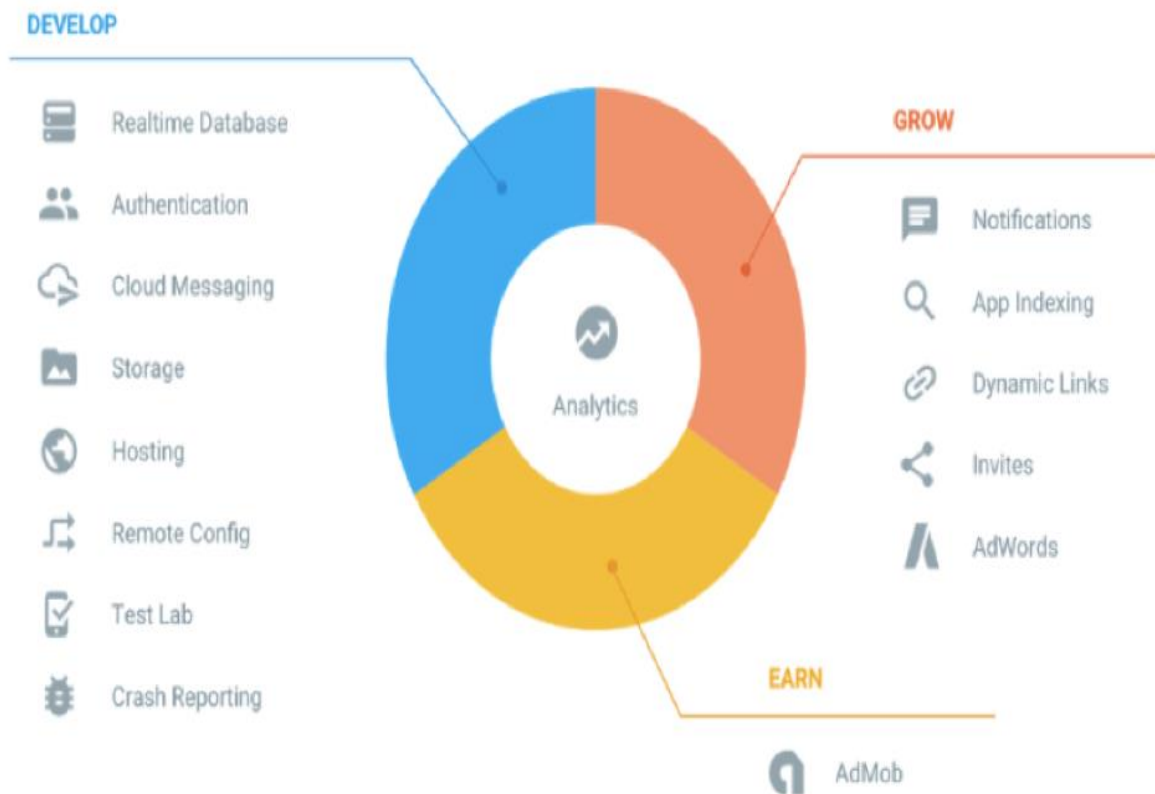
DEVELOP

Realtime Database

Authentication

Cloud Messaging

Storage

Hosting

Remote Config

Test Lab

Crash Reporting

Analytics

GROW

Notifications

App Indexing

Dynamic Links

Invites

AdWords

EARN

AdMob